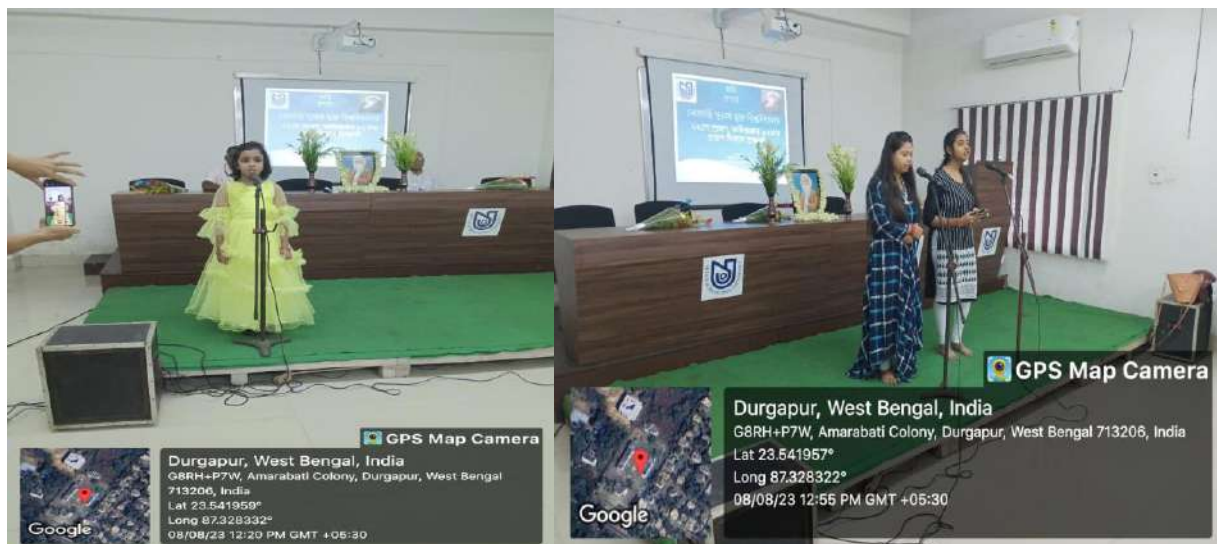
GPS Map Camera
Durgapur, West Bengal, India
G8RH+P7W, Amarabati Colony, Durgapur, West Bengal 713206, India
Lat 23.541959°
Long 87.328332°
08/08/23 12:20 PM GMT +05:30
Google

GPS Map Camera
Durgapur, West Bengal, India
G8RH+P7W, Amarabati Colony, Durgapur, West Bengal 713206, India
Lat 23.541957°
Long 87.328322°
08/08/23 12:55 PM GMT +05:30
Google